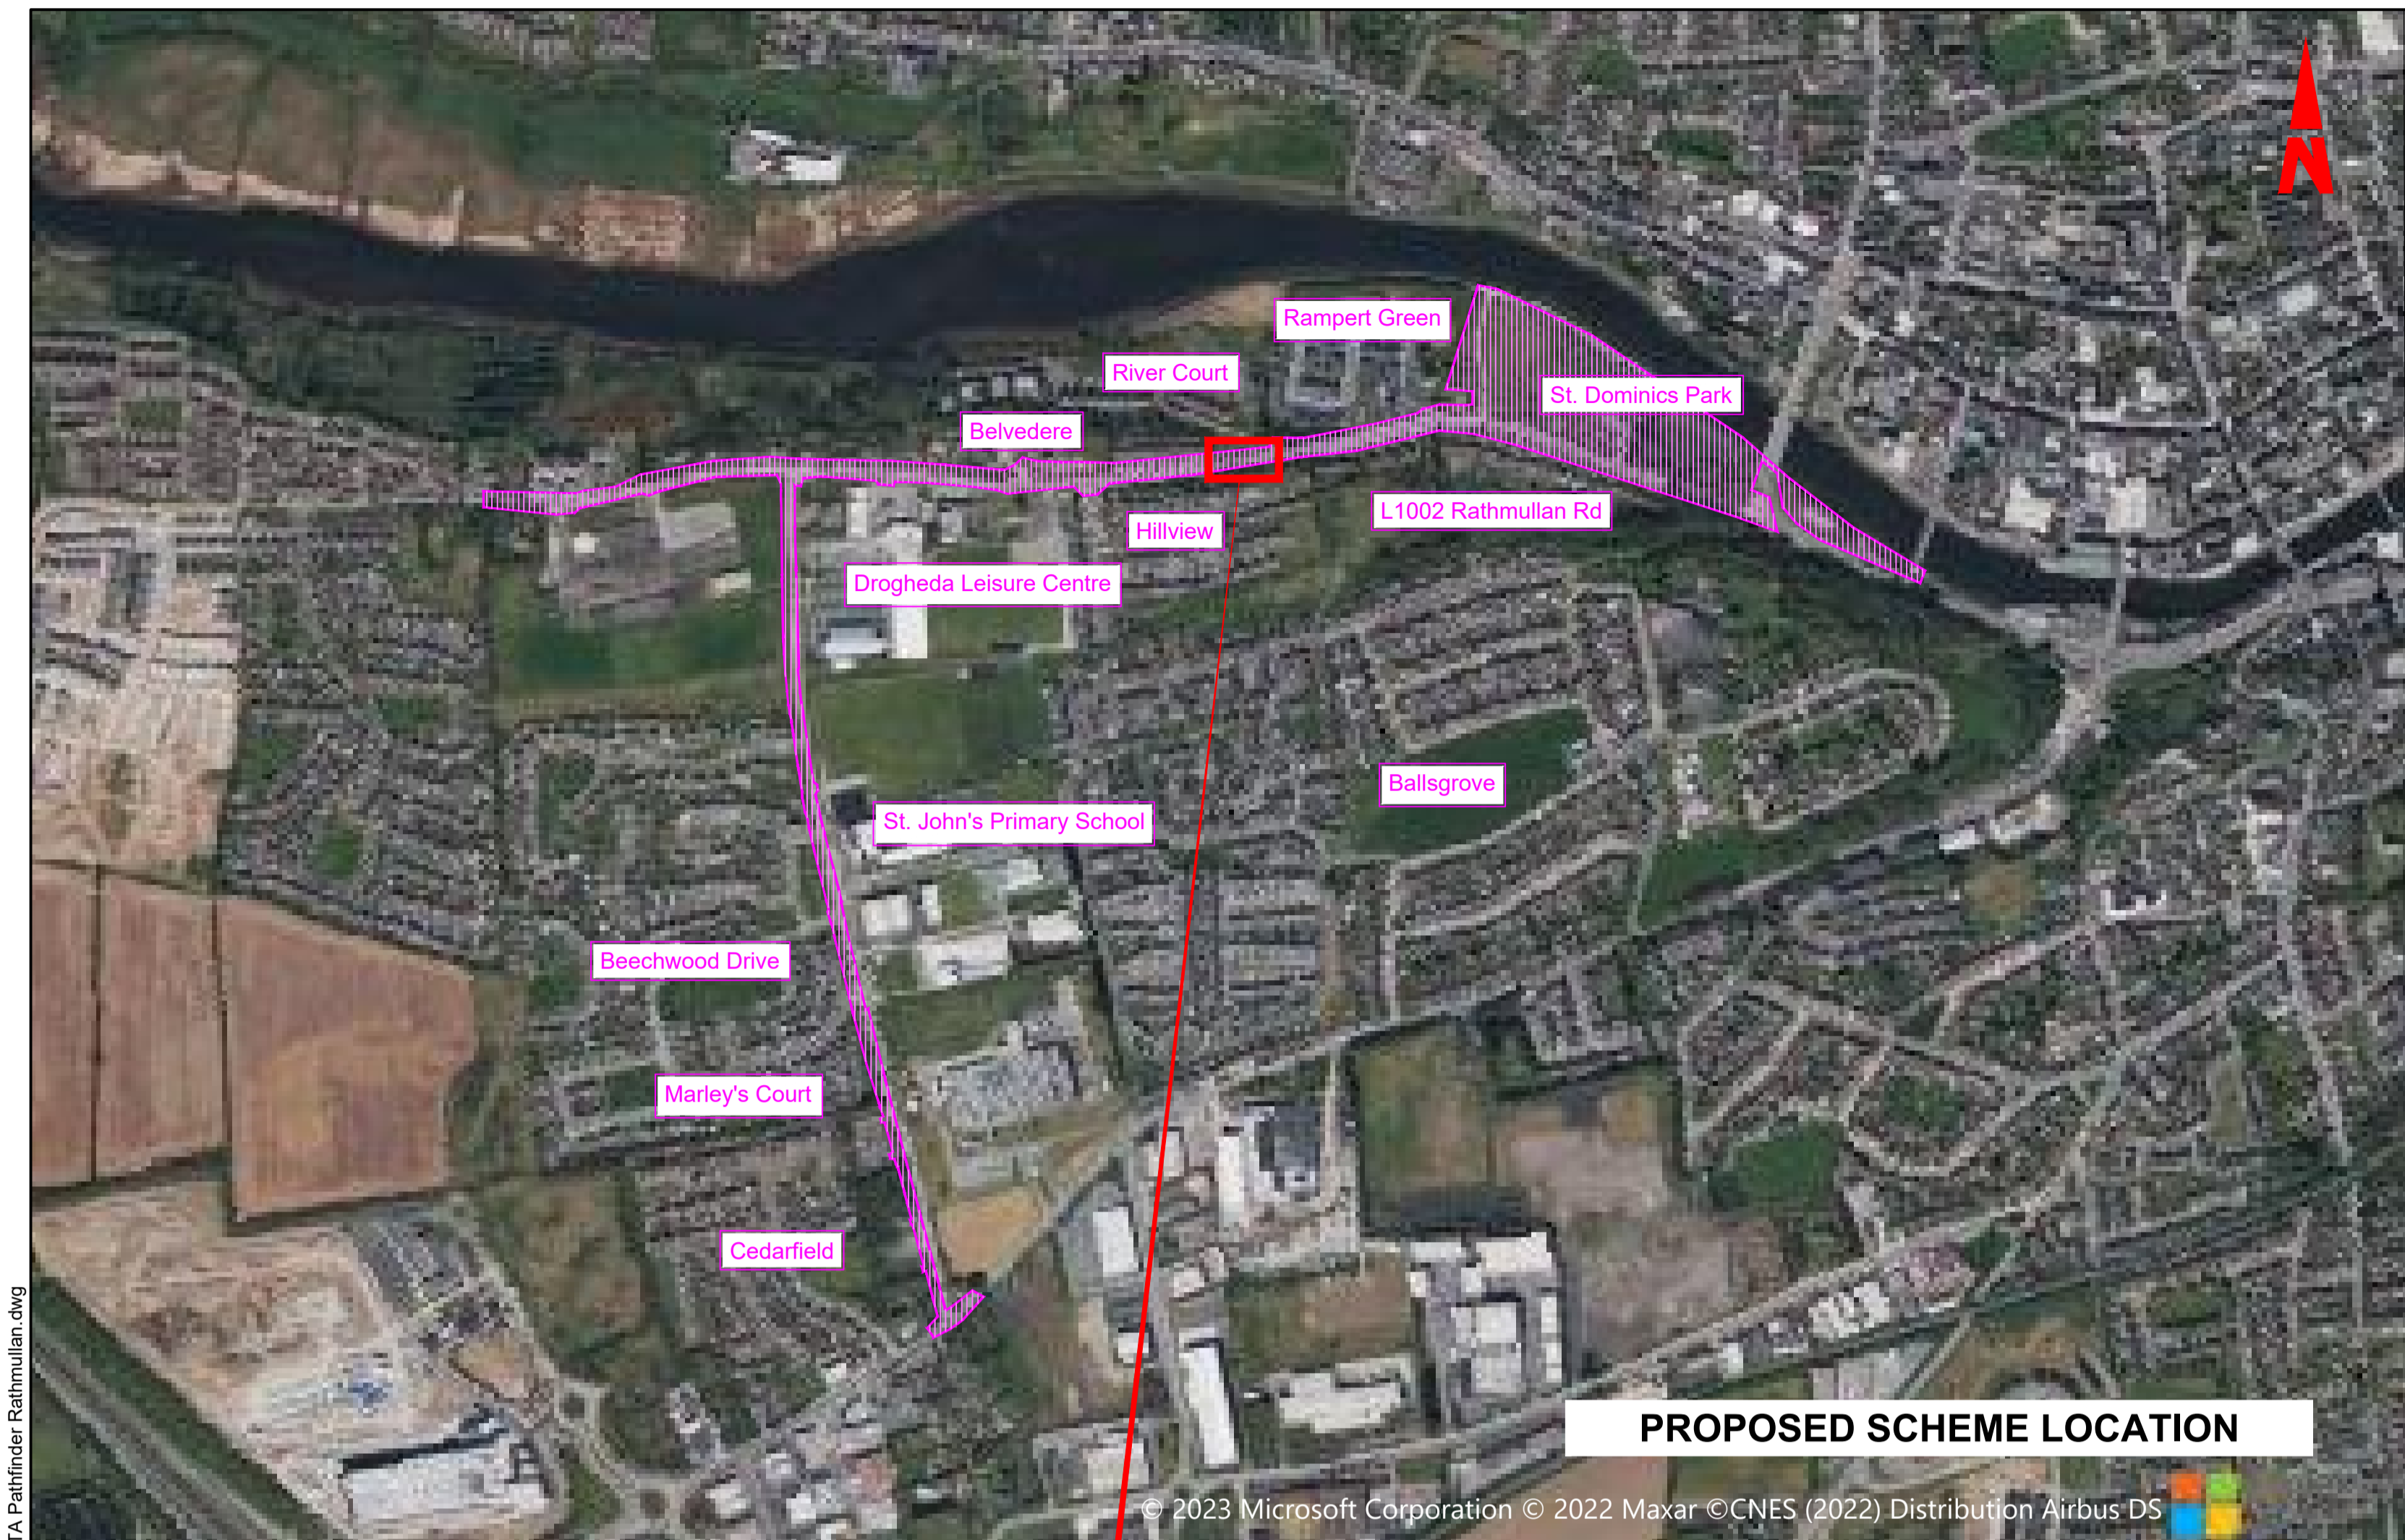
N

Rampert Green

River Court

St. Dominics Park

Belvedere

L1002 Rathmullan Rd

Hillview

Drogheda Leisure Centre

Ballsgrove

St. John's Primary School

Beechwood Drive

Marley's Court

Cedarfield

PROPOSED SCHEME LOCATION

© 2023 Microsoft Corporation © 2022 Maxar ©CNES (2022) Distribution Airbus DS

A Pathfinder Rathmullan.dwg